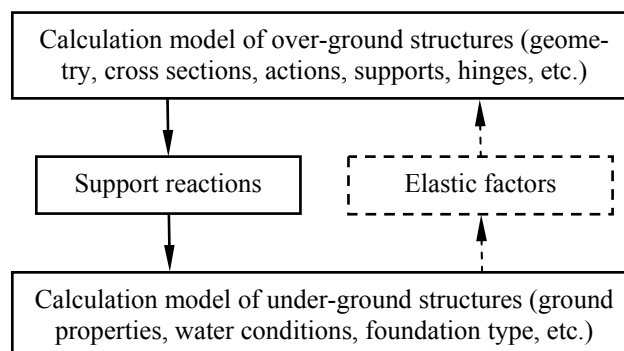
Calculation model of over-ground structures (geometry, cross sections, actions, supports, hinges, etc.)

Support reactions

Elastic factors

Calculation model of under-ground structures (ground properties, water conditions, foundation type, etc.)